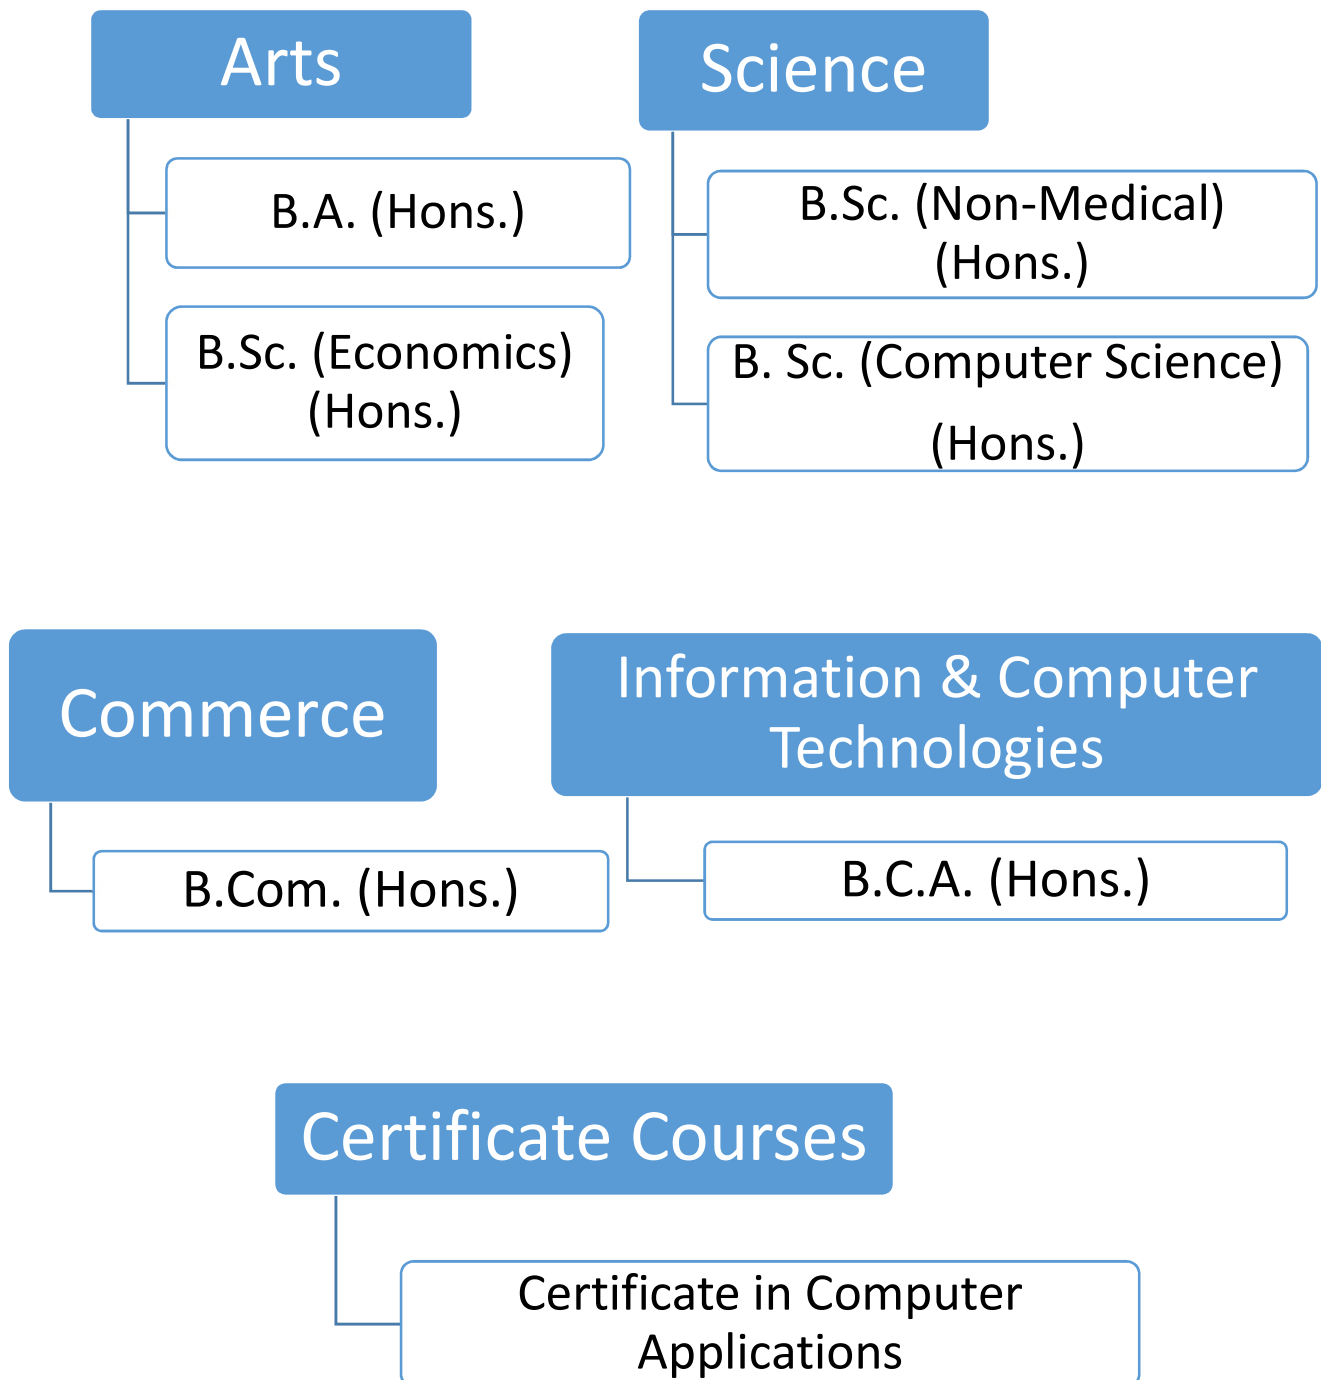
Arts

B.A. (Hons.)

B.Sc. (Economics) (Hons.)

Science

B.Sc. (Non-Medical) (Hons.)

B. Sc. (Computer Science) (Hons.)

Commerce

B.Com. (Hons.)

Information & Computer Technologies

B.C.A. (Hons.)

Certificate Courses

Certificate in Computer Applications